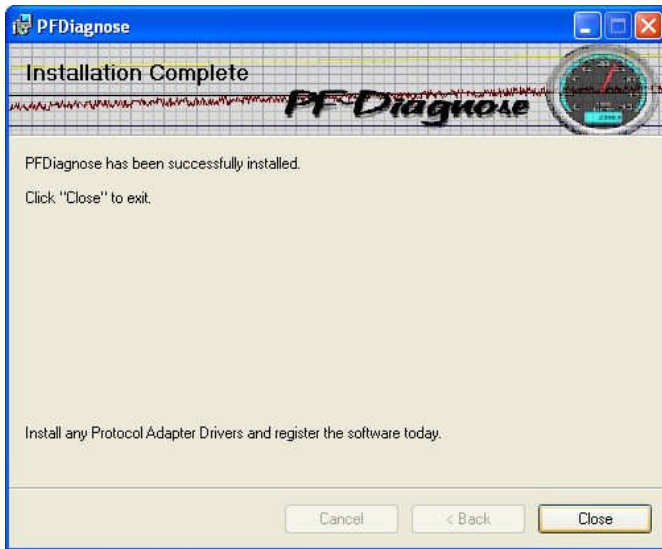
PFDiagnose

Installation Complete

PF Diagnose

PFDiagnose has been successfully installed.

Click "Close" to exit.

Install any Protocol Adapter Drivers and register the software today.

Cancel

< Back

Close